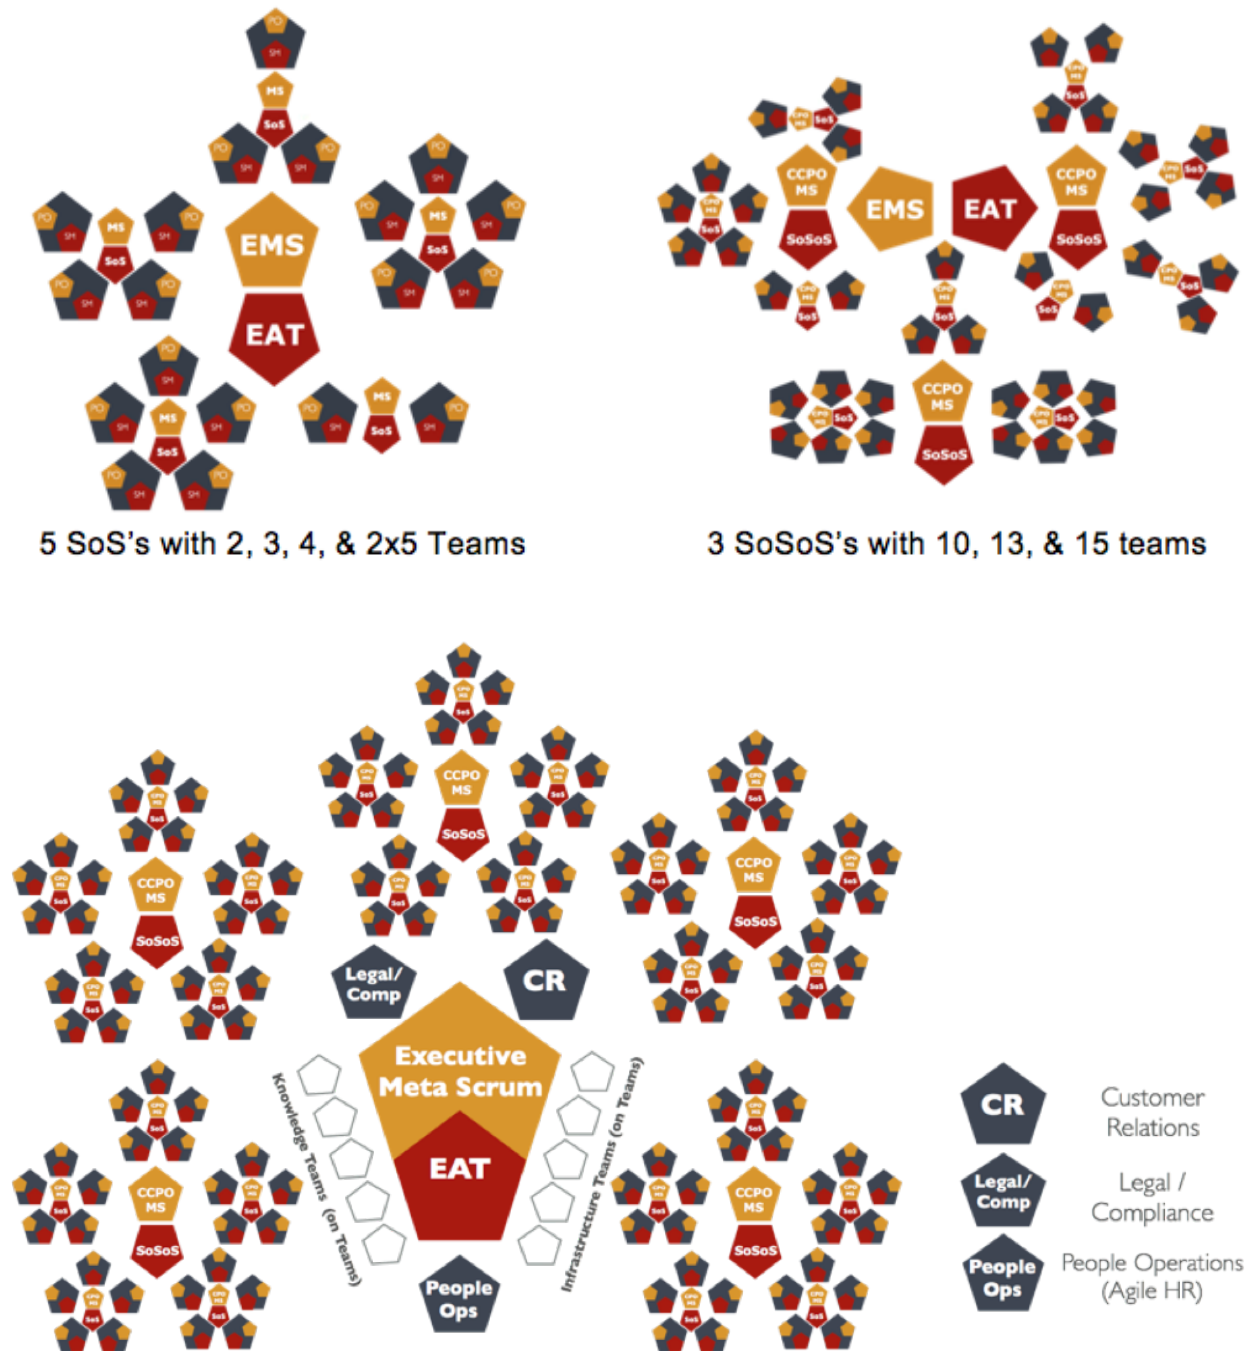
PO
SM
MS
SoS
PO
SM
PO
SM
EMS
EAT
MS
SoS
MS
SoS
MS
SoS
MS
SoS

5 SoS's with 2, 3, 4, & 2x5 Teams

CCPO
MS
SoSoS
EMS
EAT
CCPO
MS
SoSoS
CCPO
MS
SoSoS

3 SoSoS's with 10, 13, & 15 teams

CCPO
MS
SoSoS
CCPO
MS
SoSoS
CCPO
MS
SoSoS
CCPO
MS
SoSoS
CCPO
MS
SoSoS

Legal/
Comp
CR
Executive
Meta Scrum
EAT
Knowledge Teams (on Teams)
Infrastructure Teams (on Teams)
People
Ops

CR
Customer
Relations
Legal/
Comp
Legal /
Compliance
People
Ops
People Operations
(Agile HR)